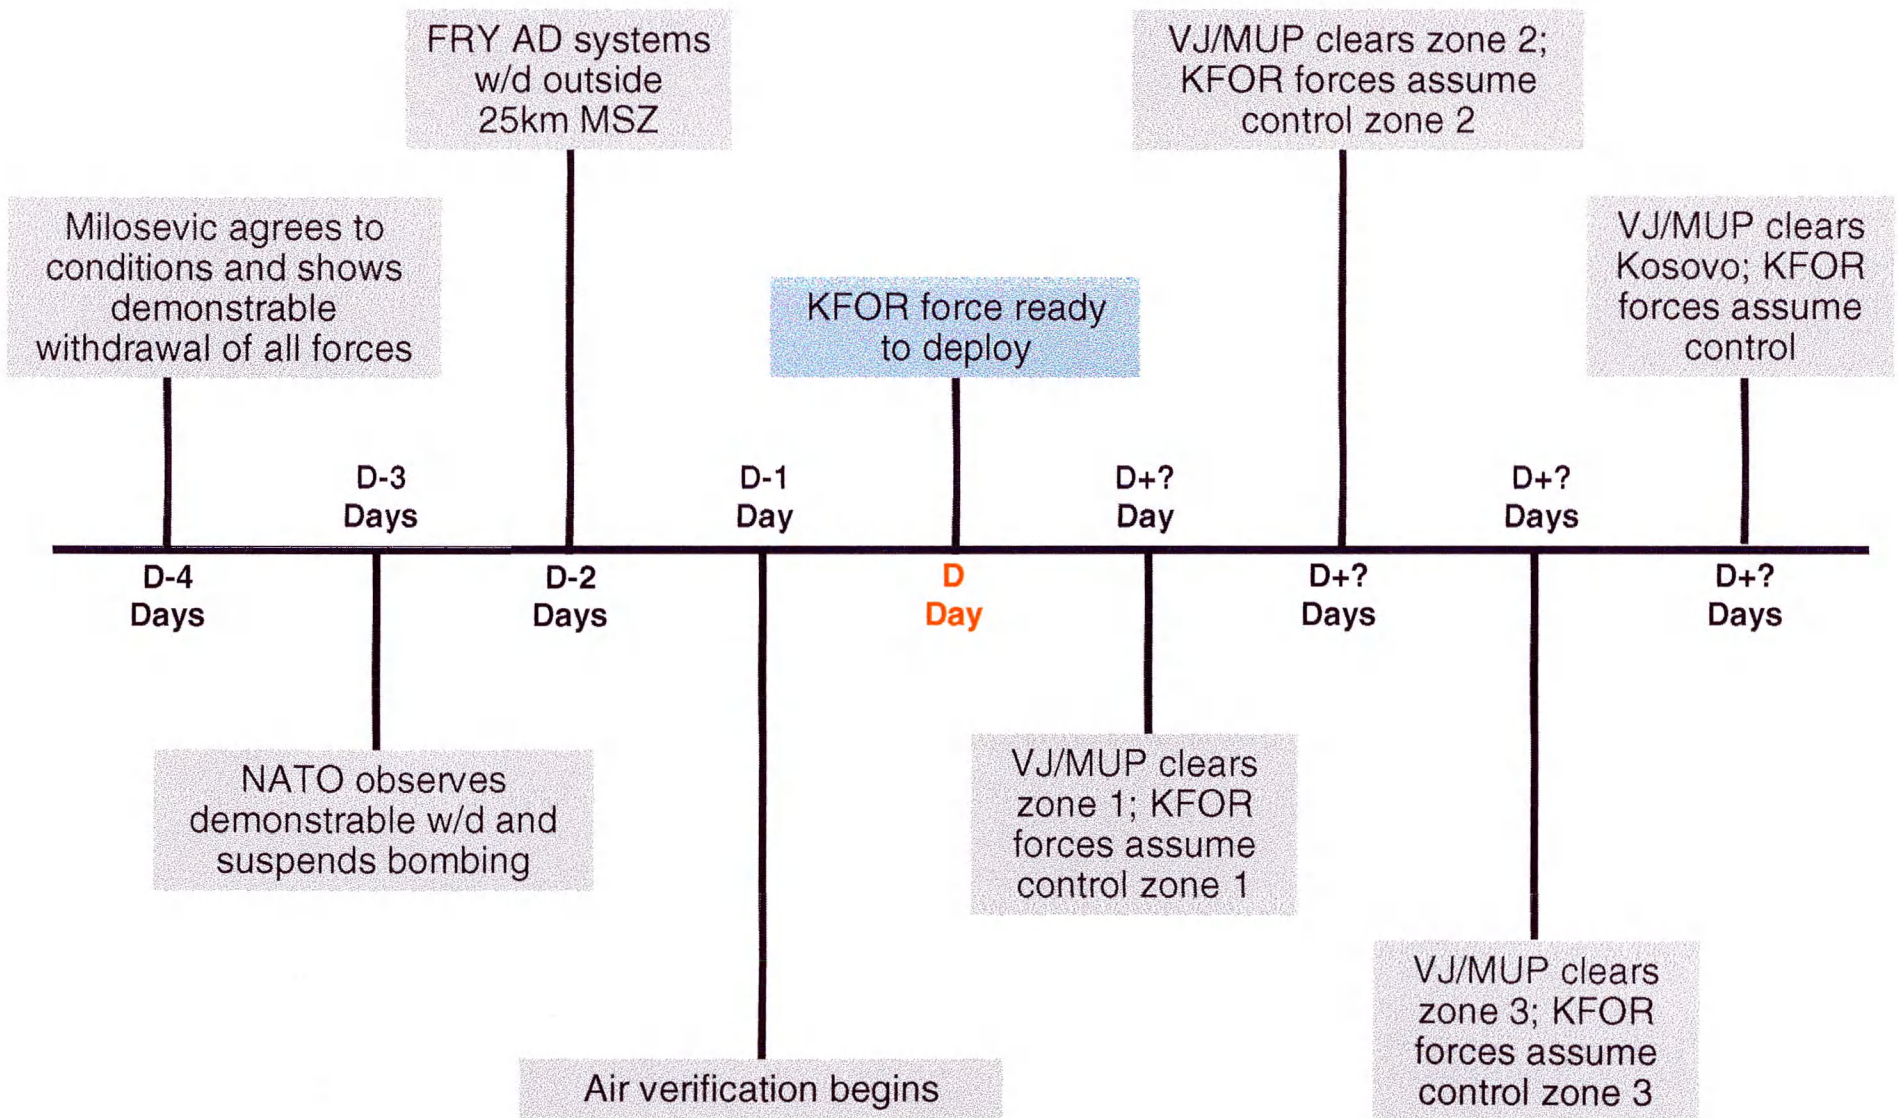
FRY AD systems w/d outside 25km MSZ

VJ/MUP clears zone 2; KFOR forces assume control zone 2

Milosevic agrees to conditions and shows demonstrable withdrawal of all forces

KFOR force ready to deploy

VJ/MUP clears Kosovo; KFOR forces assume control

D-3 Days

D-1 Day

D+? Day

D+? Days

D-4 Days

D-2 Days

D Day

D+? Days

D+? Days

NATO observes demonstrable w/d and suspends bombing

VJ/MUP clears zone 1; KFOR forces assume control zone 1

VJ/MUP clears zone 3; KFOR forces assume control zone 3

Air verification begins